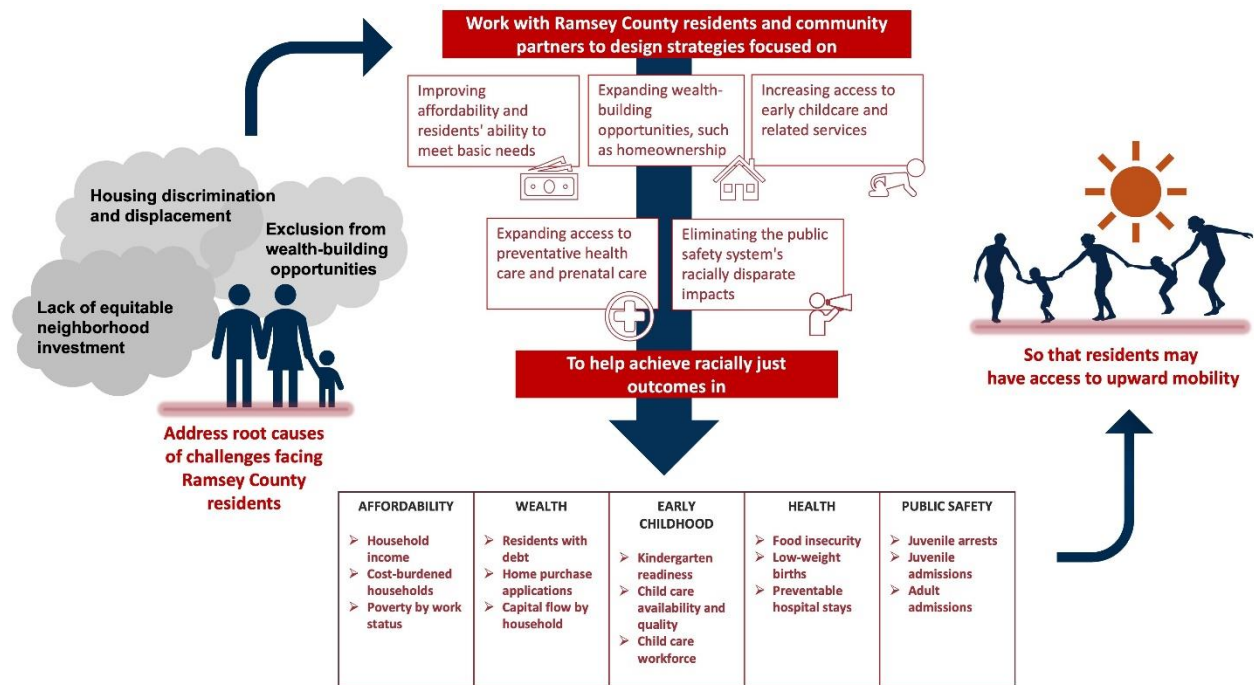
Housing discrimination and displacement

Exclusion from wealth-building opportunities

Lack of equitable neighborhood investment

Address root causes of challenges facing Ramsey County residents

Work with Ramsey County residents and community partners to design strategies focused on

Improving affordability and residents' ability to meet basic needs

Expanding wealth-building opportunities, such as homeownership

Increasing access to early childcare and related services

Expanding access to preventative health care and prenatal care

Eliminating the public safety system's racially disparate impacts

To help achieve racially just outcomes in

| AFFORDABILITY | WEALTH | EARLY CHILDHOOD | HEALTH | PUBLIC SAFETY |
|---|---|---|---|---|
| ➢ Household income ➢ Cost-burdened households ➢ Poverty by work status | ➢ Residents with debt ➢ Home purchase applications ➢ Capital flow by household | ➢ Kindergarten readiness ➢ Child care availability and quality ➢ Child care workforce | ➢ Food insecurity ➢ Low-weight births ➢ Preventable hospital stays | ➢ Juvenile arrests ➢ Juvenile admissions ➢ Adult admissions |

So that residents may have access to upward mobility